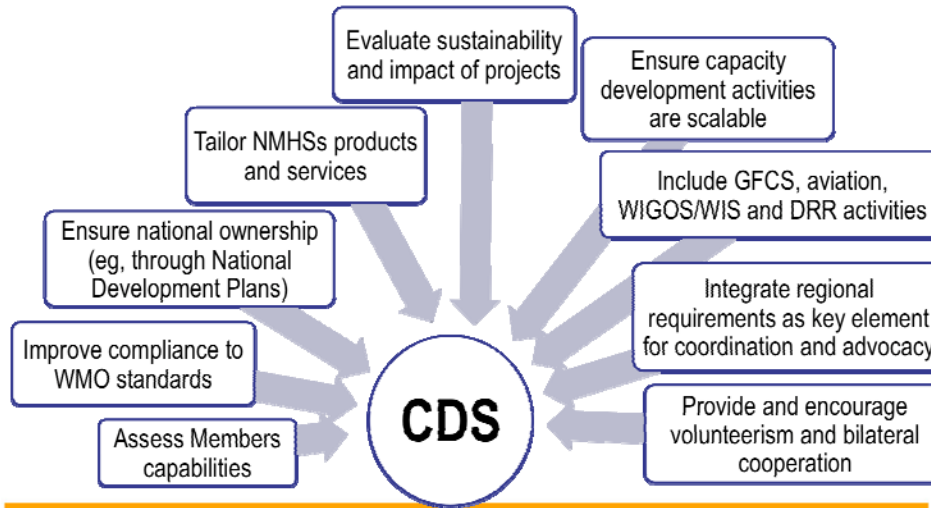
Evaluate sustainability and impact of projects

Ensure capacity development activities are scalable

Tailor NMHSs products and services

Include GFCS, aviation, WIGOS/WIS and DRR activities

Ensure national ownership (eg, through National Development Plans)

Integrate regional requirements as key element for coordination and advocacy

Improve compliance to WMO standards

CDS

Provide and encourage volunteerism and bilateral cooperation

Assess Members capabilities